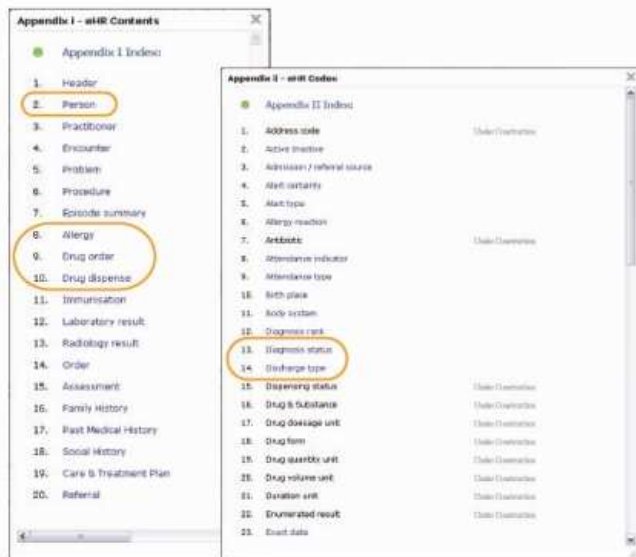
Appendix I - eHR Contents

Appendix I Index

1. Header
2. Person
3. Practitioner
4. Encounter
5. Problem
6. Procedure
7. Episode summary
8. Allergy
9. Drug order
10. Drug dispense
11. Immunisation
12. Laboratory result
13. Radiology result
14. Order
15. Assessment
16. Family History
17. Past Medical History
18. Social History
19. Care & Treatment Plan
20. Referral

Appendix II - eHR Codes

Appendix II Index

1. Address code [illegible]
2. Active inactive
3. Admission / referral source
4. Alert certainty
5. Alert type
6. Allergy reaction
7. Antibiotic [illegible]
8. Attendance indicator
9. Attendance type
10. Birth place
11. Body system
12. Diagnosis rank
13. Diagnosis status
14. Discharge type
15. Dispensing status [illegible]
16. Drug & Substance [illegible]
17. Drug dosage unit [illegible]
18. Drug form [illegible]
19. Drug quantity unit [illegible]
20. Drug volume unit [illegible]
21. Duration unit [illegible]
22. Enumerated result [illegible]
23. Exact date